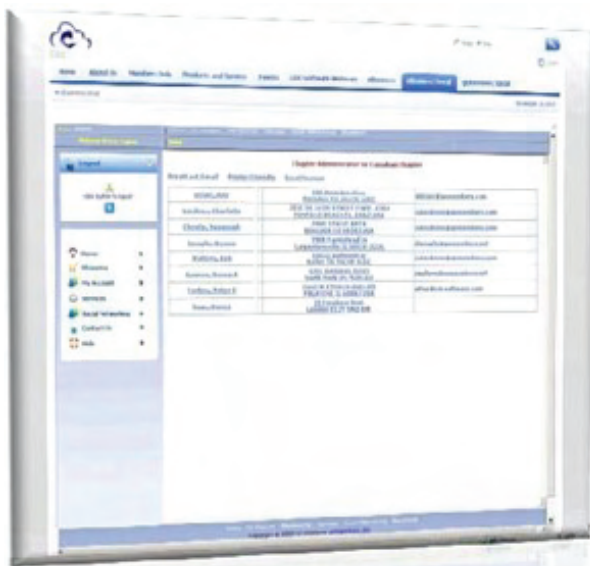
Home About Us Member Info Products and Service Events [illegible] Members Email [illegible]

Chapter Administrator for Canadian Chapter

Email List

Logout

Home
Magazine
My Account
Services
Social Networking
Contact Us
Help